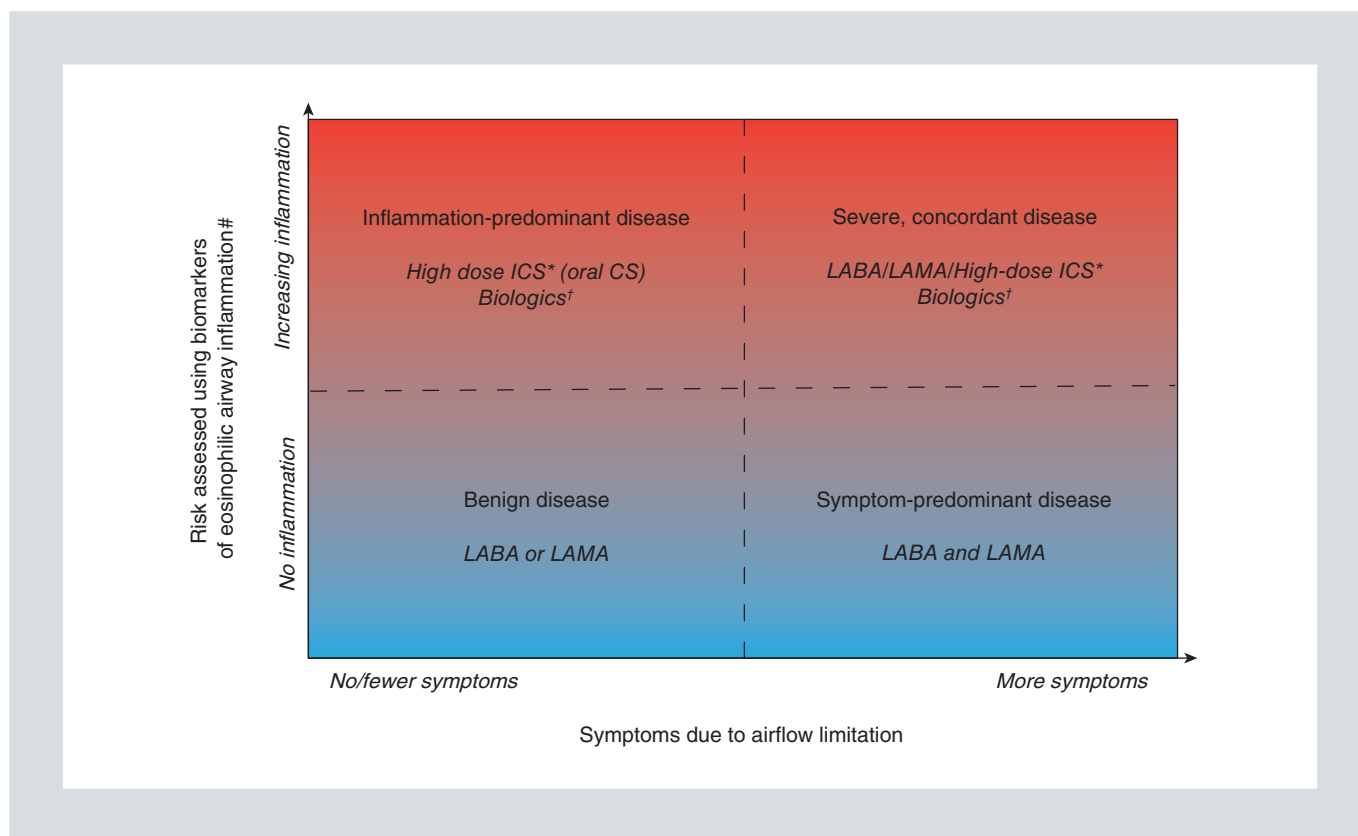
Risk assessed using biomarkers of eosinophilic airway inflammation#

Increasing inflammation

No inflammation

Inflammation-predominant disease

High dose ICS* (oral CS)
Biologics†

Severe, concordant disease

LABA/LAMA/High-dose ICS*
Biologics†

Benign disease

LABA or LAMA

Symptom-predominant disease

LABA and LAMA

No/fewer symptoms

More symptoms

Symptoms due to airflow limitation